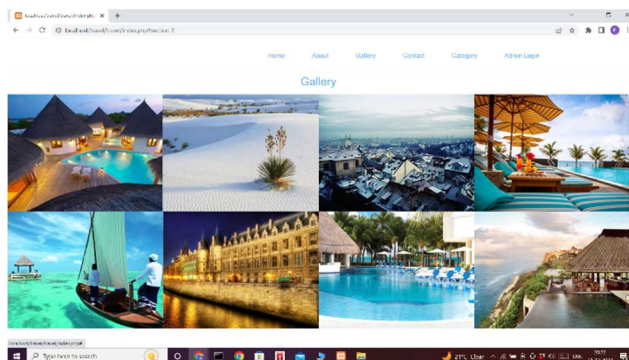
localhost/travel/front/index.php

localhost/travel/front/index.php?section=3

Home About Gallery Contact Category Admin Login

Gallery

localhost/travel/front/gallery.php#

Type here to search

21°C Clear